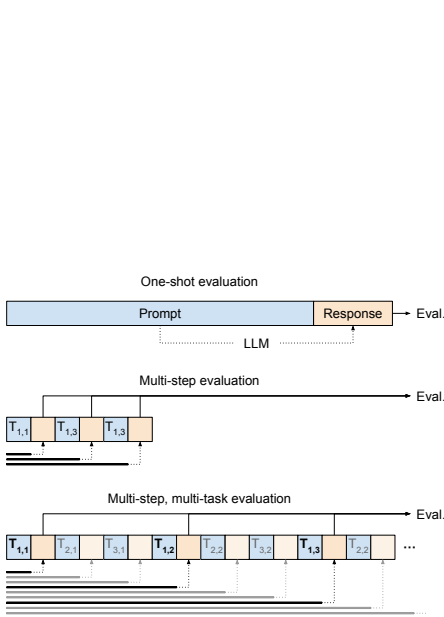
One-shot evaluation

Prompt

Response

Eval.

LLM

Multi-step evaluation

Eval.

$T_{1,1}$ $T_{1,3}$ $T_{1,3}$

Multi-step, multi-task evaluation

Eval.

$T_{1,1}$ $T_{2,1}$ $T_{3,1}$ $T_{1,2}$ $T_{2,2}$ $T_{3,2}$ $T_{1,3}$ $T_{2,2}$ ...